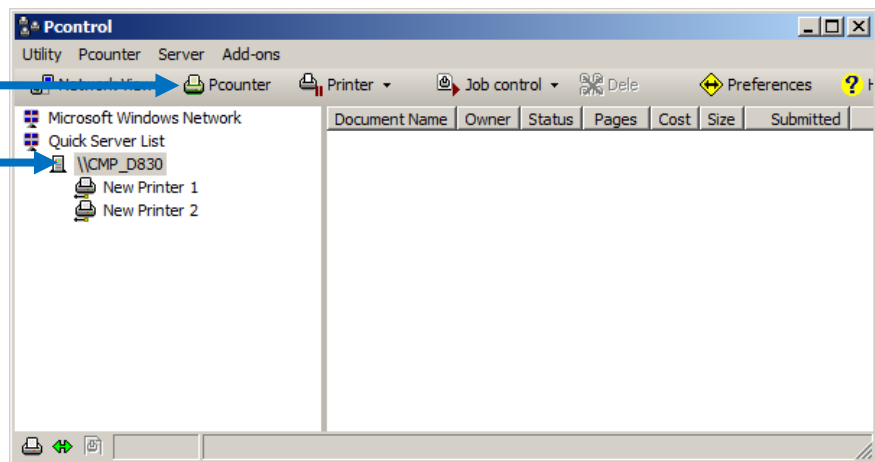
Pcontrol

Utility Pcounter Server Add-ons

Network View Pcounter Printer Job control Dele Preferences H

Microsoft Windows Network
Quick Server List
\\CMP_D830
New Printer 1
New Printer 2

| Document Name | Owner | Status | Pages | Cost | Size | Submitted |
|---|---|---|---|---|---|---|